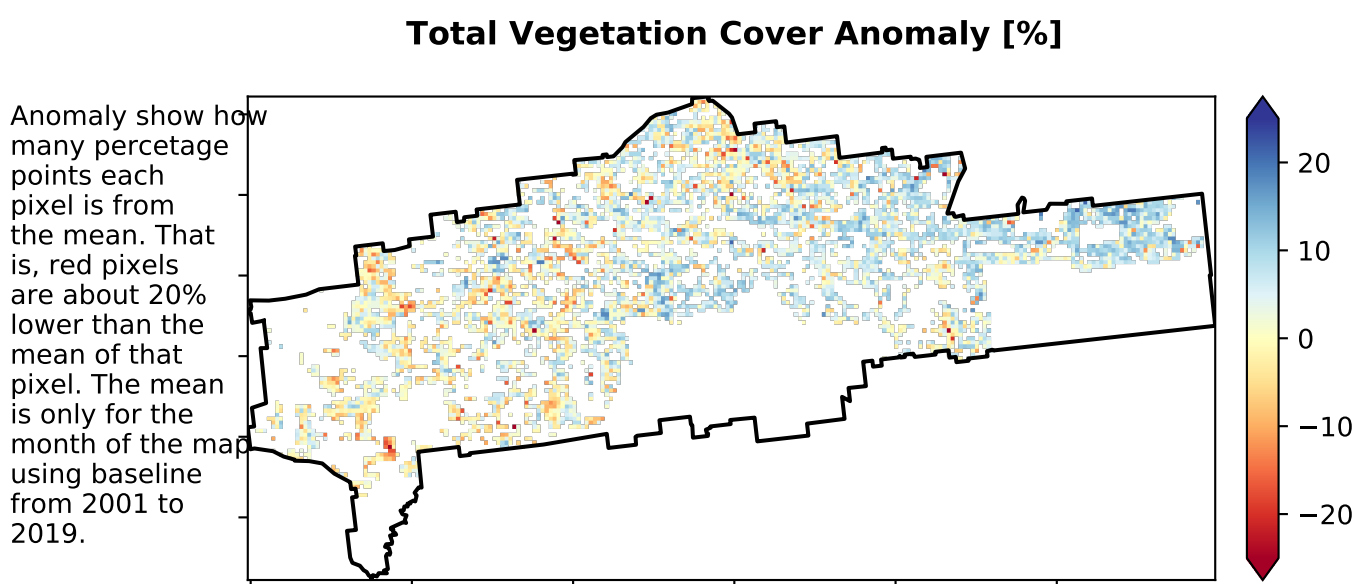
Total Vegetation Cover Anomaly [%]

Anomaly show how many percetage points each pixel is from the mean. That is, red pixels are about 20% lower than the mean of that pixel. The mean is only for the month of the map using baseline from 2001 to 2019.

20
10
0
−10
−20